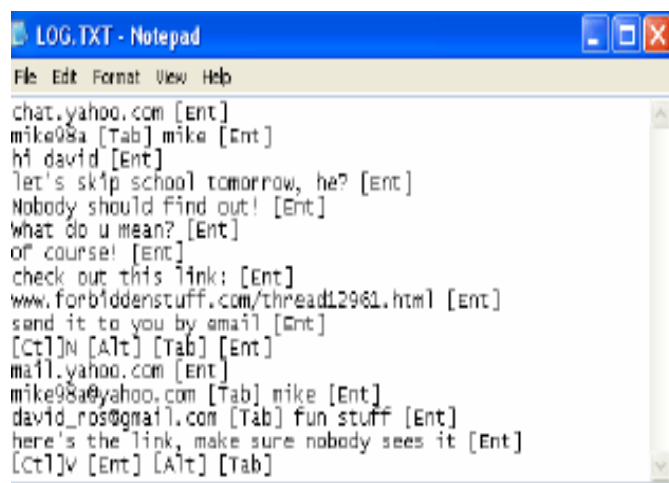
LOG.TXT - Notepad

File Edit Format View Help

chat.yahoo.com [Ent]
mike98a [Tab] mike [Ent]
hi david [Ent]
let's skip school tomorrow, he? [Ent]
Nobody should find out! [Ent]
What do u mean? [Ent]
of course! [Ent]
check out this link: [Ent]
www.forbiddenstuff.com/thread12961.html [Ent]
send it to you by email [Ent]
[Ctl]N [Alt] [Tab] [Ent]
mail.yahoo.com [Ent]
mike98a@yahoo.com [Tab] mike [Ent]
david_ros@gmail.com [Tab] fun stuff [Ent]
here's the link, make sure nobody sees it [Ent]
[Ctl]V [Ent] [Alt] [Tab]